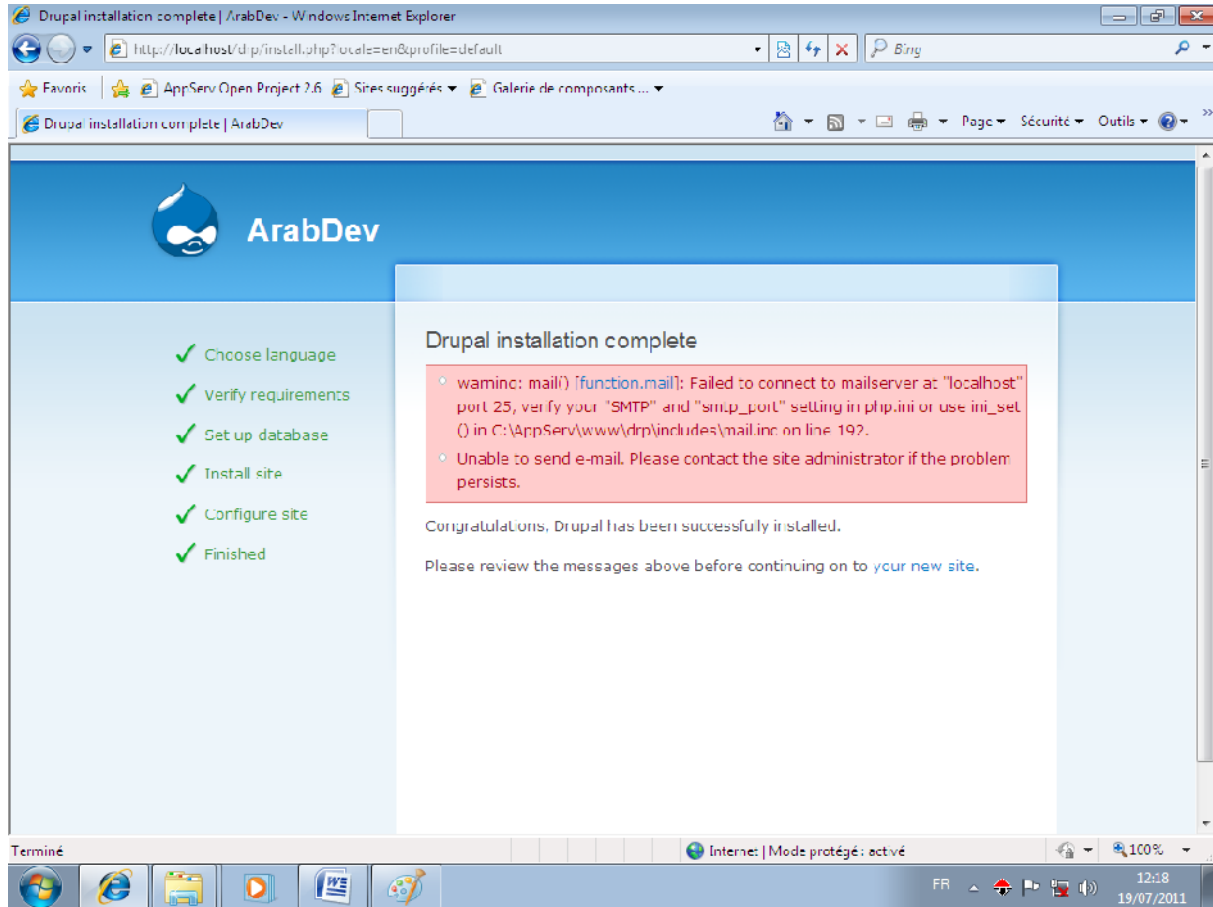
Drupal installation complete | ArabDev - Windows Internet Explorer

http://localhost/drp/install.php?locale=en&profile=default

Bing

Favoris | AppServ Open Project 2.6 | Sites suggérés ▾ | Galerie de composants ... ▾

Drupal installation complete | ArabDev

Page ▾ Sécurité ▾ Outils ▾

ArabDev

✓ Choose language
✓ Verify requirements
✓ Set up database
✓ Install site
✓ Configure site
✓ Finished

Drupal installation complete

warning: mail() [function.mail]: Failed to connect to mailserver at "localhost" port 25, verify your "SMTP" and "smtp_port" setting in php.ini or use ini_set() in C:\AppServ\www\drp\includes\mail.inc on line 192.

Unable to send e-mail. Please contact the site administrator if the problem persists.

Congratulations, Drupal has been successfully installed.

Please review the messages above before continuing on to your new site.

Terminé

Internet | Mode protégé : activé

100%

FR

12:18
19/07/2011